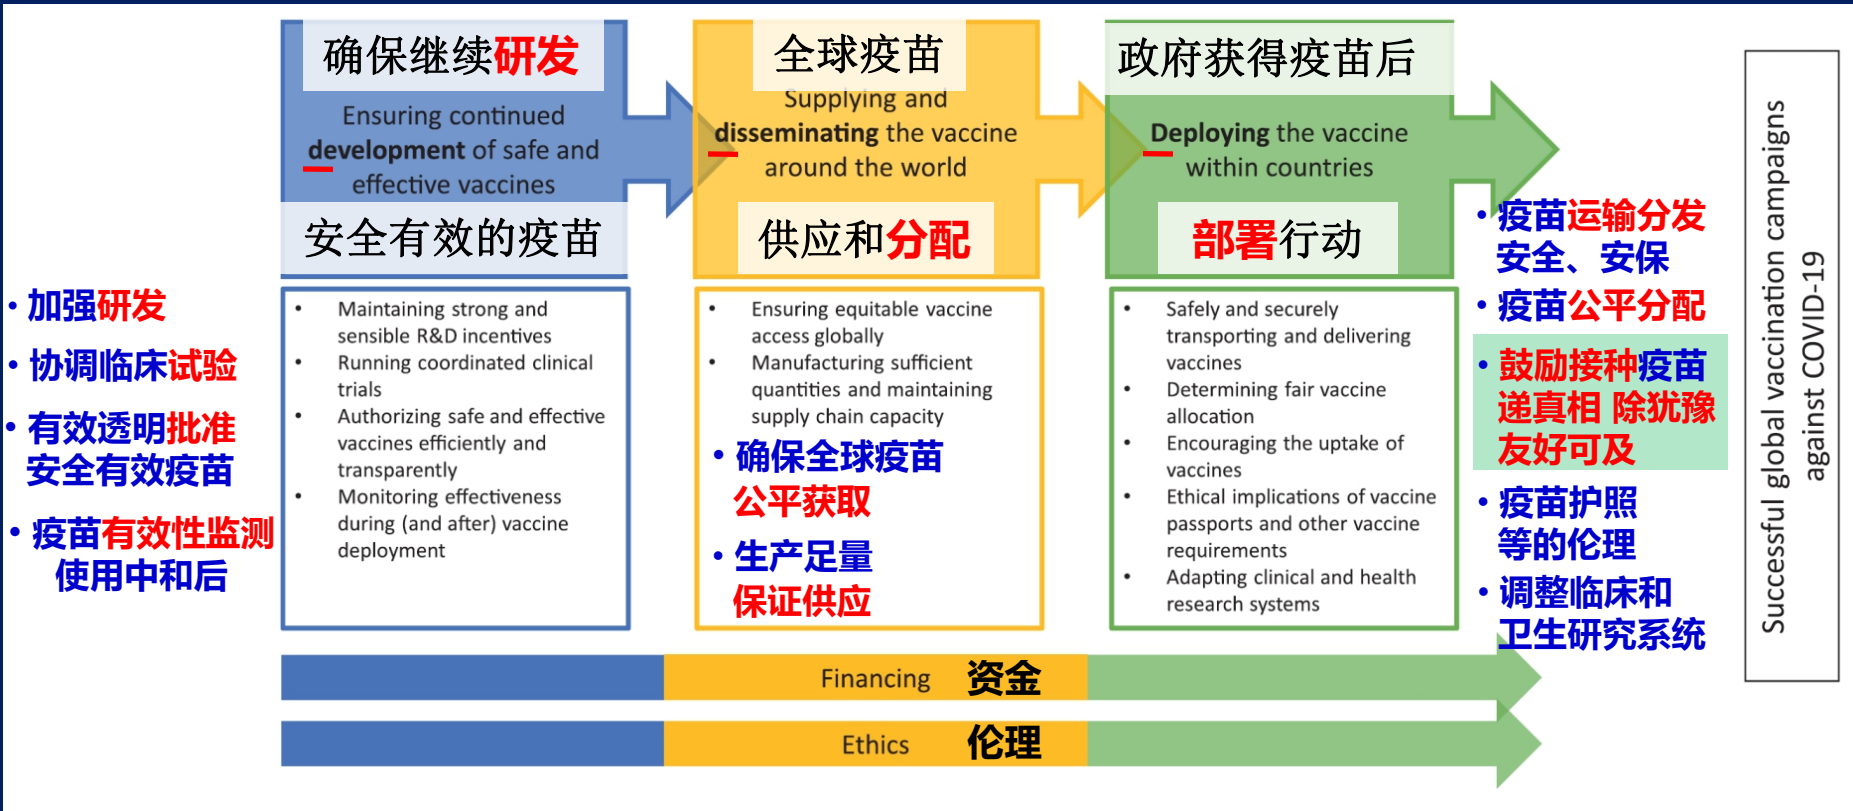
确保继续研发

Ensuring continued development of safe and effective vaccines

安全有效的疫苗

全球疫苗

Supplying and disseminating the vaccine around the world

供应和分配

政府获得疫苗后

Deploying the vaccine within countries

部署行动

• 加强研发

• 协调临床试验

• 有效透明批准安全有效疫苗

• 疫苗有效性监测使用中和后

• Maintaining strong and sensible R&D incentives
• Running coordinated clinical trials
• Authorizing safe and effective vaccines efficiently and transparently
• Monitoring effectiveness during (and after) vaccine deployment

• Ensuring equitable vaccine access globally
• Manufacturing sufficient quantities and maintaining supply chain capacity

• 确保全球疫苗公平获取

• 生产足量保证供应

• Safely and securely transporting and delivering vaccines
• Determining fair vaccine allocation
• Encouraging the uptake of vaccines
• Ethical implications of vaccine passports and other vaccine requirements
• Adapting clinical and health research systems

• 疫苗运输分发安全、安保

• 疫苗公平分配

• 鼓励接种疫苗递真相 除犹豫友好可及

• 疫苗护照等的伦理

• 调整临床和卫生研究系统

Successful global vaccination campaigns against COVID-19

Financing 资金

Ethics 伦理